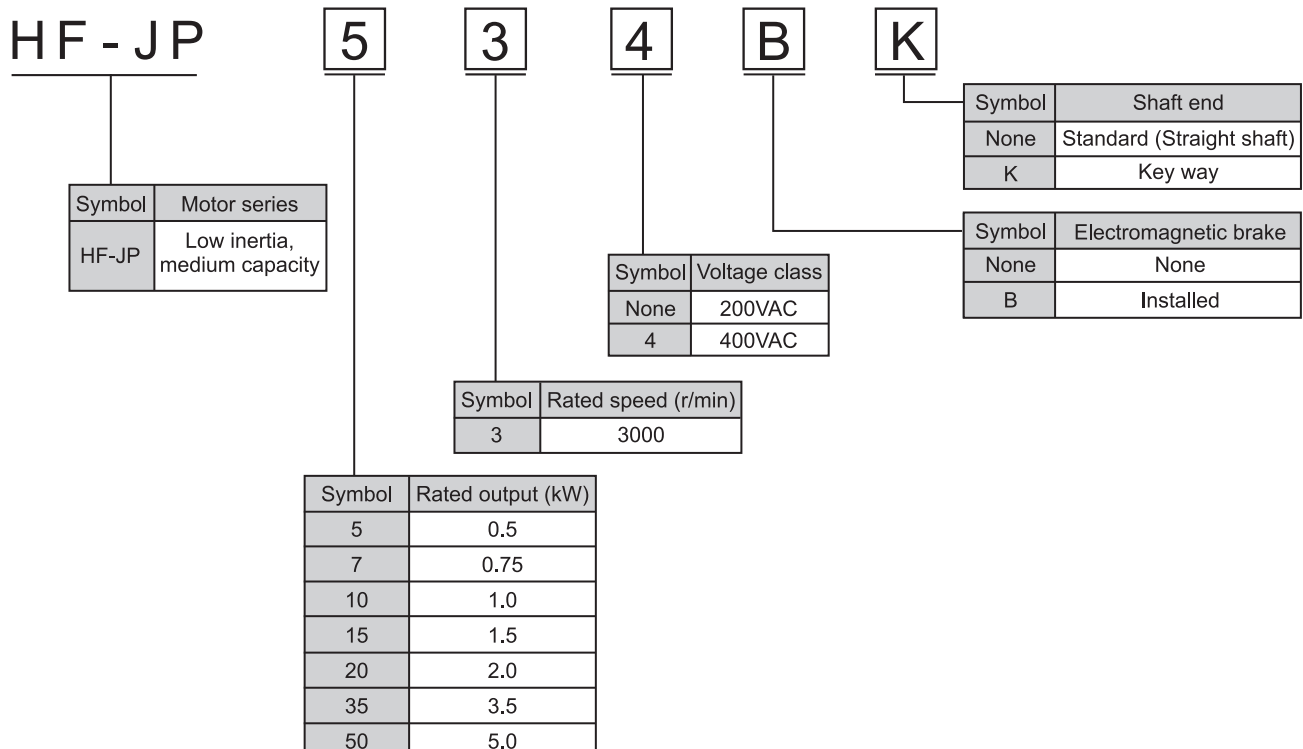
HF-JP 5 3 4 B K

| Symbol | Shaft end |
|---|---|
| None | Standard (Straight shaft) |
| K | Key way |

| Symbol | Electromagnetic brake |
|---|---|
| None | None |
| B | Installed |

| Symbol | Motor series |
|---|---|
| HF-JP | Low inertia, medium capacity |

| Symbol | Voltage class |
|---|---|
| None | 200VAC |
| 4 | 400VAC |

| Symbol | Rated speed (r/min) |
|---|---|
| 3 | 3000 |

| Symbol | Rated output (kW) |
|---|---|
| 5 | 0.5 |
| 7 | 0.75 |
| 10 | 1.0 |
| 15 | 1.5 |
| 20 | 2.0 |
| 35 | 3.5 |
| 50 | 5.0 |